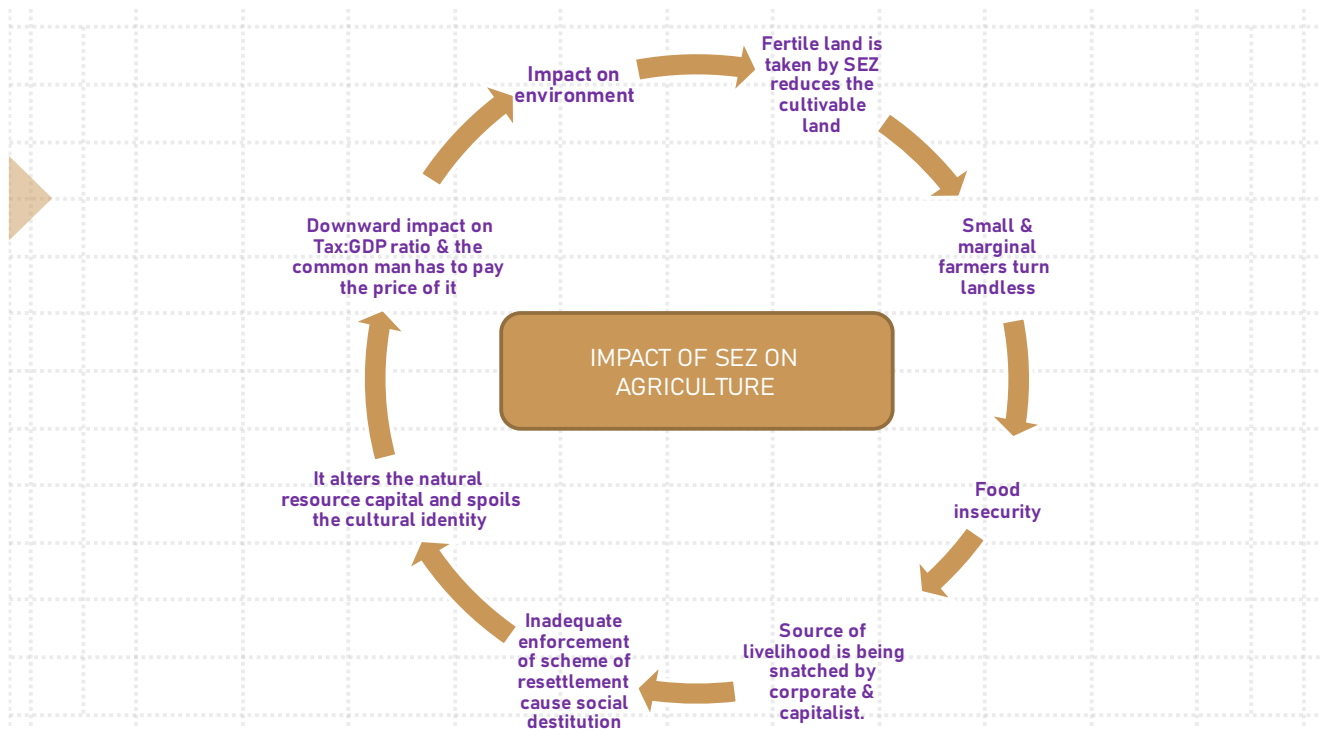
IMPACT OF SEZ ON AGRICULTURE

Fertile land is taken by SEZ reduces the cultivable land

Small & marginal farmers turn landless

Food insecurity

Source of livelihood is being snatched by corporate & capitalist.

Inadequate enforcement of scheme of resettlement cause social destitution

It alters the natural resource capital and spoils the cultural identity

Downward impact on Tax:GDP ratio & the common man has to pay the price of it

Impact on environment